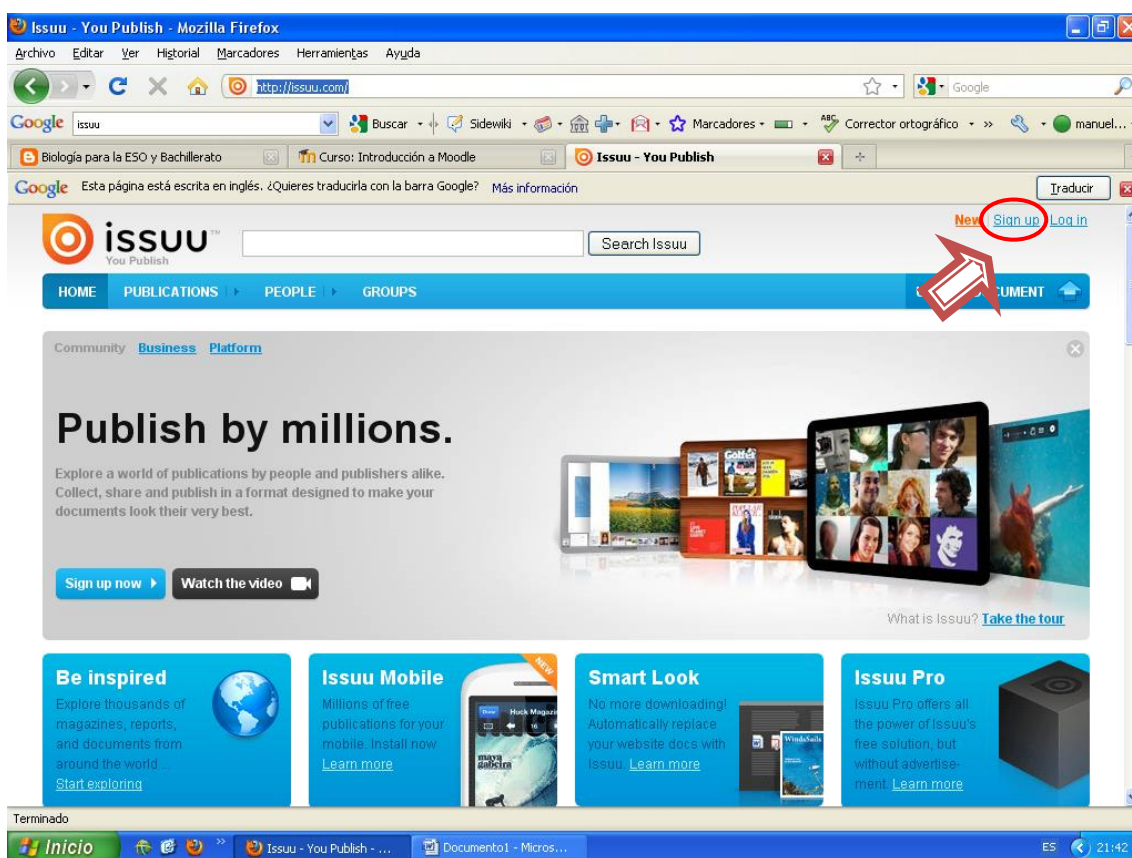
Issuu - You Publish - Mozilla Firefox

Archivo Editar Ver Historial Marcadores Herramientas Ayuda

http://issuu.com/

Google

Google issuu

Buscar Sidewiki Marcadores Corrector ortográfico manuel...

Biología para la ESO y Bachillerato

Curso: Introducción a Moodle

Issuu - You Publish

Google Esta página está escrita en inglés. ¿Quieres traducirla con la barra Google? Más información

Traducir

issuu You Publish

Search Issuu

New Sign up Log in

HOME PUBLICATIONS PEOPLE GROUPS

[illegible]UMENT

Community Business Platform

Publish by millions.

Explore a world of publications by people and publishers alike. Collect, share and publish in a format designed to make your documents look their very best.

Sign up now

Watch the video

What is Issuu? Take the tour

Be inspired

Explore thousands of magazines, reports, and documents from around the world ... Start exploring

Issuu Mobile

Millions of free publications for your mobile. Install now. Learn more

NEW

Smart Look

No more downloading! Automatically replace your website docs with Issuu. Learn more

Issuu Pro

Issuu Pro offers all the power of Issuu's free solution, but without advertisement. Learn more

Terminado

Inicio

Issuu - You Publish - ...

Documento1 - Micros...

ES 21:42